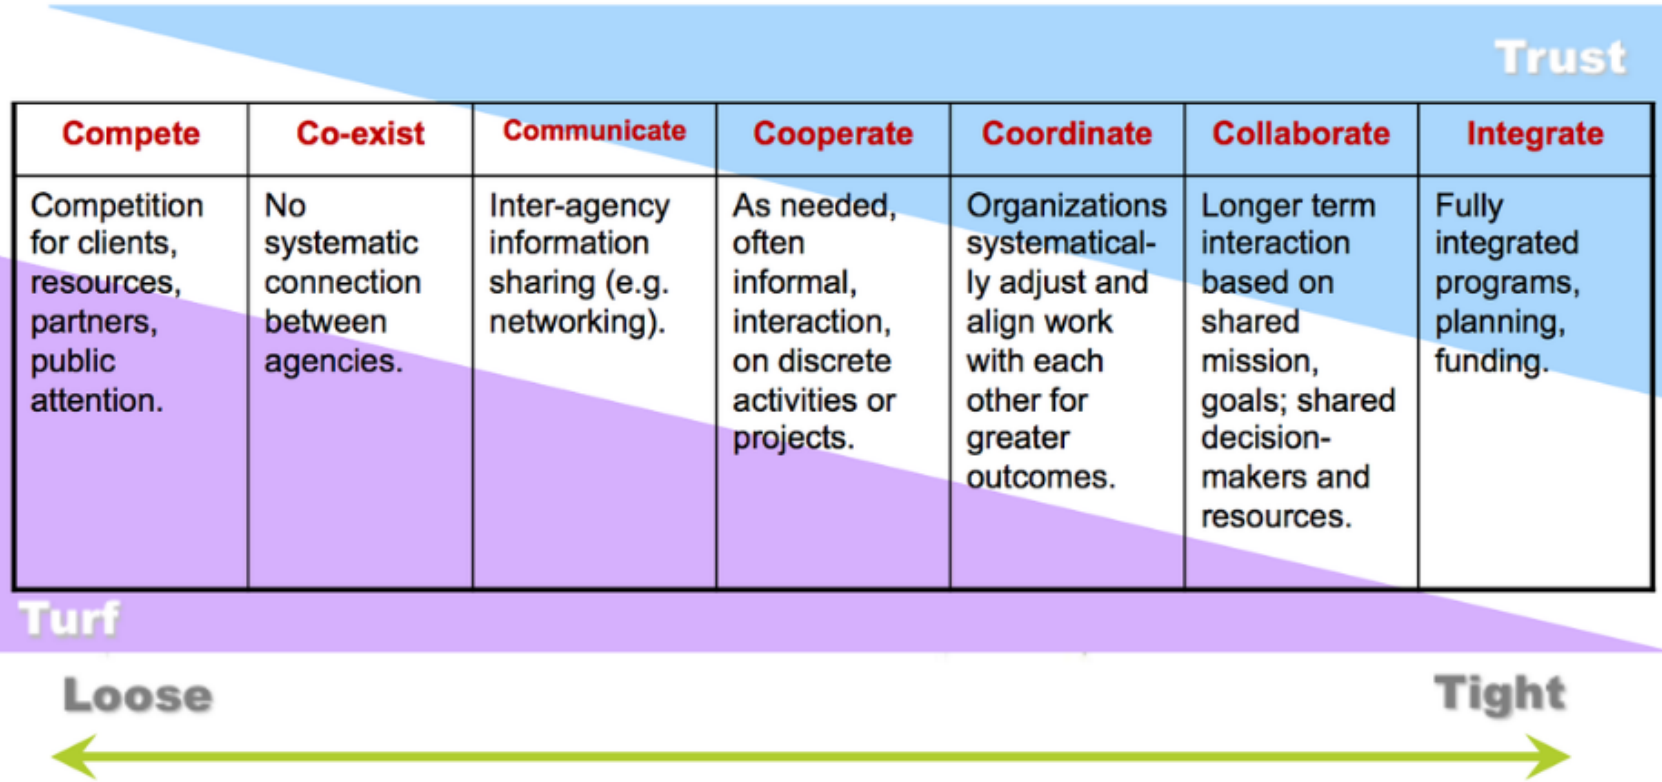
Trust

| Compete | Co-exist | Communicate | Cooperate | Coordinate | Collaborate | Integrate |
|---|---|---|---|---|---|---|
| Competition for clients, resources, partners, public attention. | No systematic connection between agencies. | Inter-agency information sharing (e.g. networking). | As needed, often informal, interaction, on discrete activities or projects. | Organizations systematically adjust and align work with each other for greater outcomes. | Longer term interaction based on shared mission, goals; shared decision-makers and resources. | Fully integrated programs, planning, funding. |

Turf

Loose

Tight